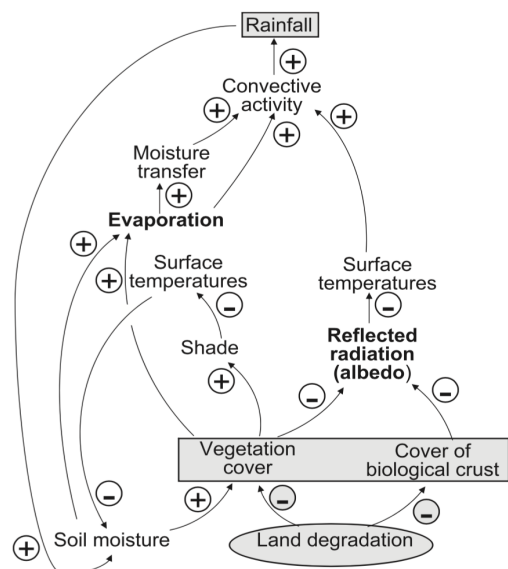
Rainfall

+

Convective activity

+

+

+

Moisture transfer

+

Evaporation

+

+

Surface temperatures

-

Surface temperatures

-

Shade

+

Reflected radiation (albedo)

-

-

Vegetation cover

Cover of biological crust

-

+

-

-

Soil moisture

Land degradation

+